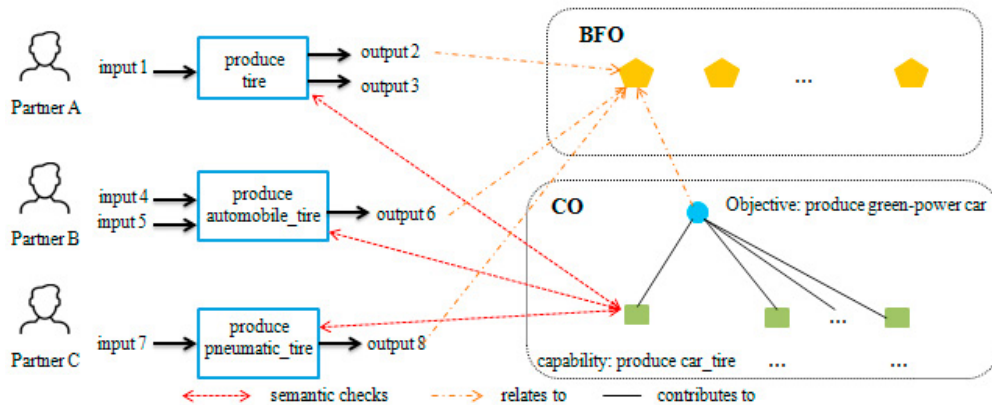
Partner A
input 1
produce tire
output 2
output 3

Partner B
input 4
input 5
produce automobile_tire
output 6

Partner C
input 7
produce pneumatic_tire
output 8

BFO
...

CO
Objective: produce green-power car
...
capability: produce car_tire
...
...

semantic checks
relates to
contributes to